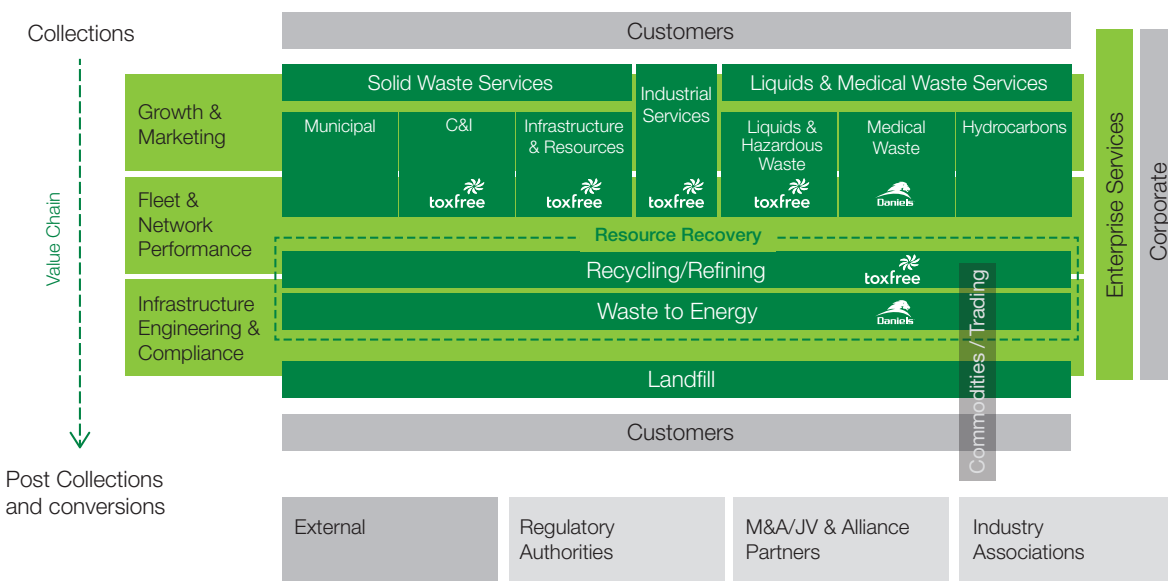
Collections

Value Chain

Post Collections and conversions

Customers

Growth & Marketing

Fleet & Network Performance

Infrastructure Engineering & Compliance

Solid Waste Services

Municipal

C&I

toxfree

Infrastructure & Resources

toxfree

Industrial Services

toxfree

Liquids & Medical Waste Services

Liquids & Hazardous Waste

toxfree

Medical Waste

Daniels

Hydrocarbons

Resource Recovery

Recycling/Refining

toxfree

Waste to Energy

Daniels

Landfill

Commodities / Trading

Customers

Enterprise Services

Corporate

External

Regulatory Authorities

M&A/JV & Alliance Partners

Industry Associations